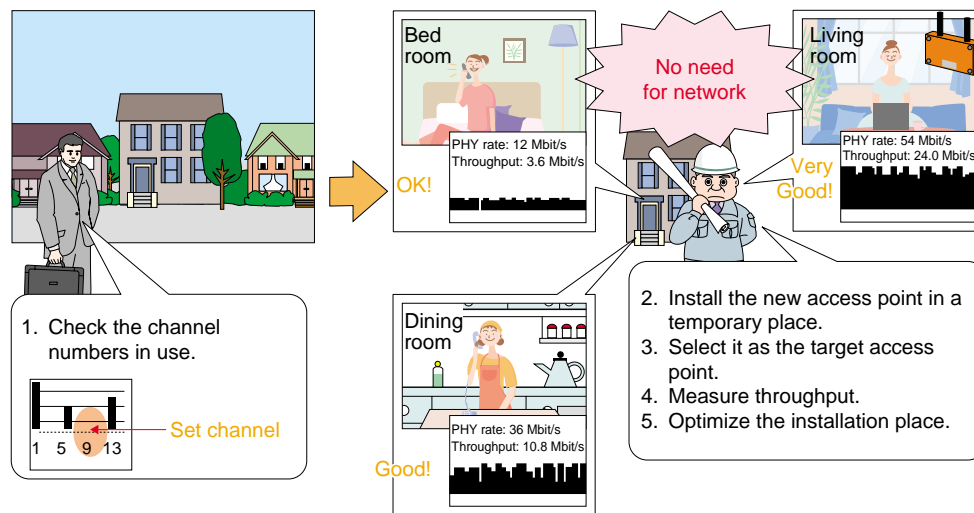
1. Check the channel numbers in use.

1 5 9 13

Set channel

Bed room

PHY rate: 12 Mbit/s
Throughput: 3.6 Mbit/s

OK!

No need for network

Living room

PHY rate: 54 Mbit/s
Throughput: 24.0 Mbit/s

Very Good!

Dining room

PHY rate: 36 Mbit/s
Throughput: 10.8 Mbit/s

Good!

2. Install the new access point in a temporary place.
3. Select it as the target access point.
4. Measure throughput.
5. Optimize the installation place.